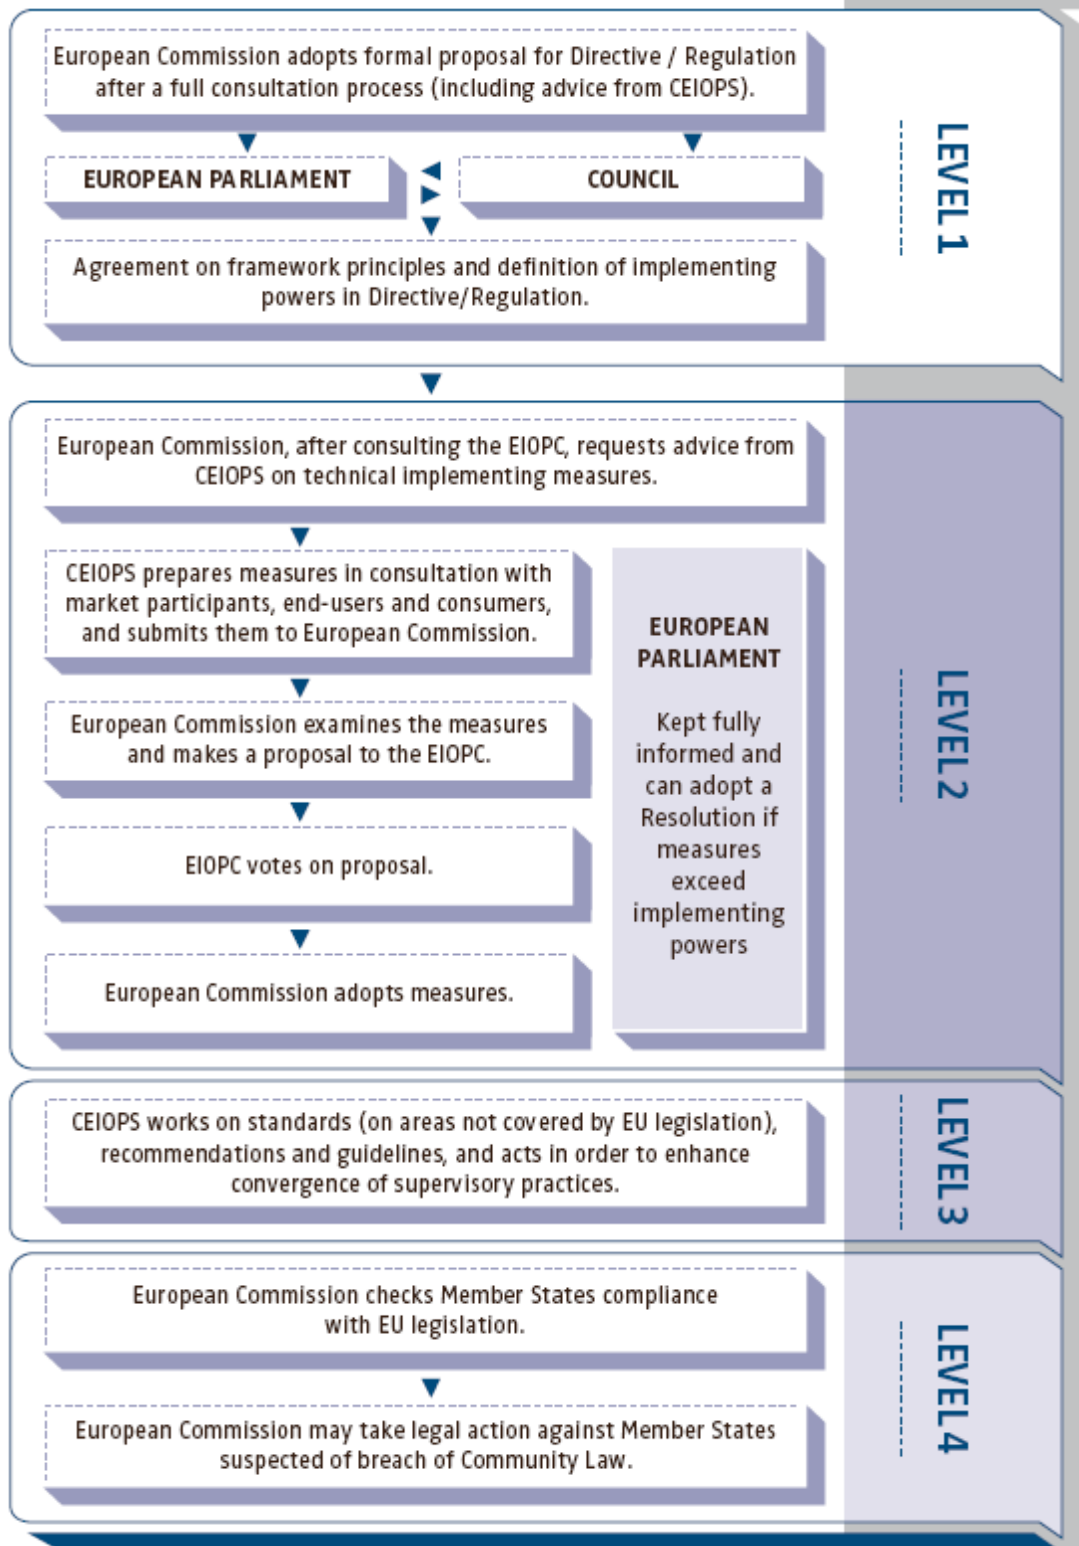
European Commission adopts formal proposal for Directive / Regulation after a full consultation process (including advice from CEIOPS).

EUROPEAN PARLIAMENT

COUNCIL

Agreement on framework principles and definition of implementing powers in Directive/Regulation.

LEVEL 1

European Commission, after consulting the EIOPC, requests advice from CEIOPS on technical implementing measures.

CEIOPS prepares measures in consultation with market participants, end-users and consumers, and submits them to European Commission.

European Commission examines the measures and makes a proposal to the EIOPC.

EIOPC votes on proposal.

European Commission adopts measures.

EUROPEAN PARLIAMENT

Kept fully informed and can adopt a Resolution if measures exceed implementing powers

LEVEL 2

CEIOPS works on standards (on areas not covered by EU legislation), recommendations and guidelines, and acts in order to enhance convergence of supervisory practices.

LEVEL 3

European Commission checks Member States compliance with EU legislation.

European Commission may take legal action against Member States suspected of breach of Community Law.

LEVEL 4